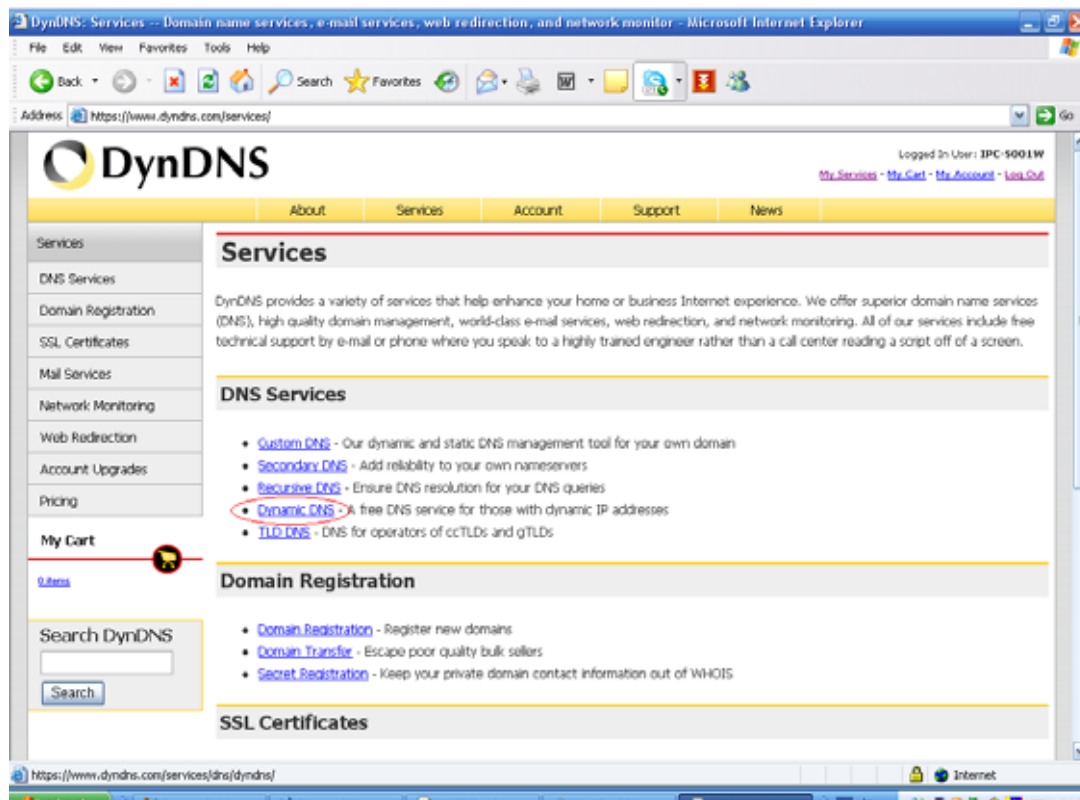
DynDNS: Services -- Domain name services, e-mail services, web redirection, and network monitor - Microsoft Internet Explorer

File Edit View Favorites Tools Help

Back Search Favorites

Address https://www.dyndns.com/services/ Go

DynDNS

Logged In User: IPC-5001W
My Services - My Cart - My Account - Log Out

About Services Account Support News

Services
DNS Services
Domain Registration
SSL Certificates
Mail Services
Network Monitoring
Web Redirection
Account Upgrades
Pricing

My Cart
0 items

Search DynDNS
Search

Services

DynDNS provides a variety of services that help enhance your home or business Internet experience. We offer superior domain name services (DNS), high quality domain management, world-class e-mail services, web redirection, and network monitoring. All of our services include free technical support by e-mail or phone where you speak to a highly trained engineer rather than a call center reading a script off of a screen.

DNS Services

- Custom DNS - Our dynamic and static DNS management tool for your own domain
- Secondary DNS - Add reliability to your own nameservers
- Recursive DNS - Ensure DNS resolution for your DNS queries
- Dynamic DNS - A free DNS service for those with dynamic IP addresses
- TLD DNS - DNS for operators of ccTLDs and gTLDs

Domain Registration

- Domain Registration - Register new domains
- Domain Transfer - Escape poor quality bulk sellers
- Secret Registration - Keep your private domain contact information out of WHOIS

SSL Certificates

https://www.dyndns.com/services/dns/dyndns/ Internet